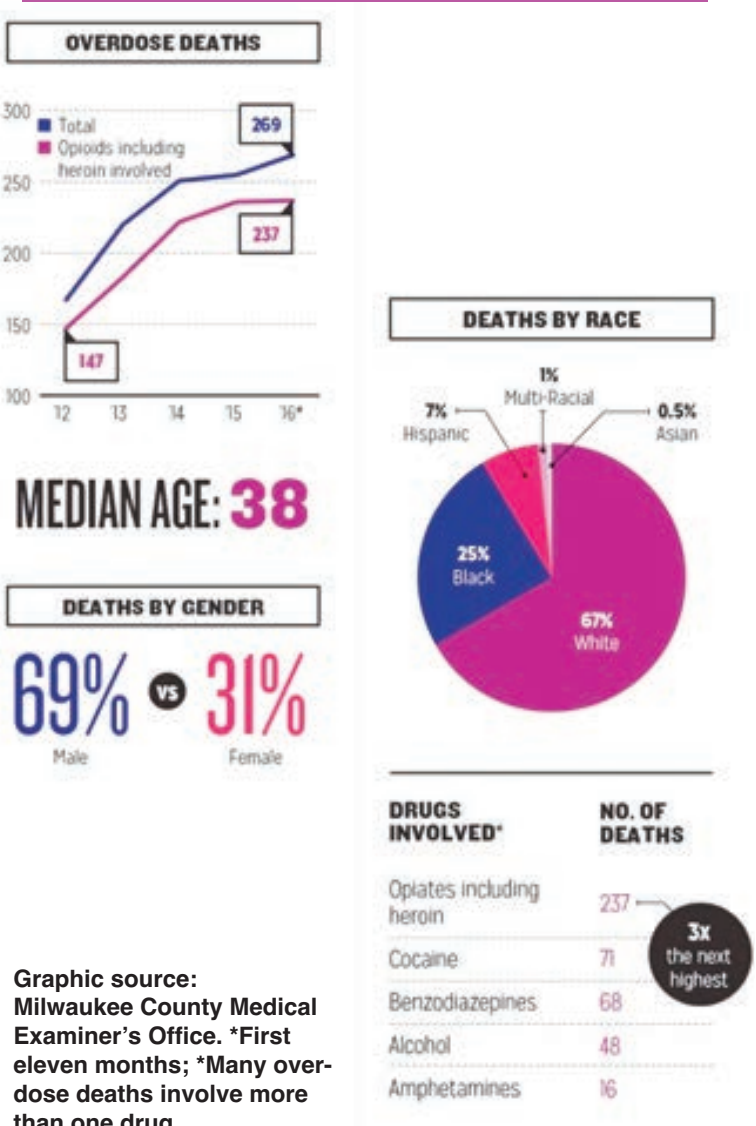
OVERDOSE DEATHS

300
250
200
150
100

Total
Opioids including heroin involved

269
237
147

12 13 14 15 16*

MEDIAN AGE: 38

DEATHS BY GENDER

69% VS 31%
Male Female

DEATHS BY RACE

1% Multi-Racial
7% Hispanic
0.5% Asian
25% Black
67% White

| DRUGS INVOLVED* | NO. OF DEATHS |
|---|---|
| Opiates including heroin | 237 |
| Cocaine | 71 |
| Benzodiazepines | 68 |
| Alcohol | 48 |
| Amphetamines | 16 |

3x the next highest

Graphic source: Milwaukee County Medical Examiner's Office. *First eleven months; *Many overdose deaths involve more than one drug.